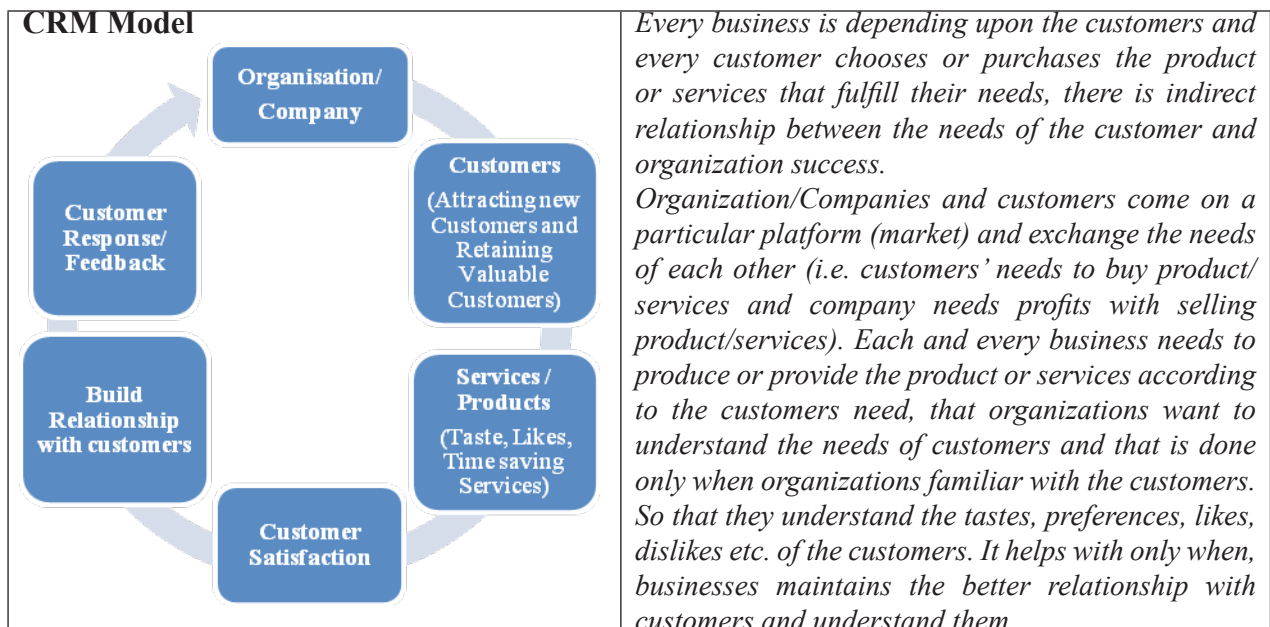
| CRM Model | Every business is depending upon the customers and every customer chooses or purchases the product or services that fulfill their needs, there is indirect relationship between the needs of the customer and organization success. Organization/Companies and customers come on a particular platform (market) and exchange the needs of each other (i.e. customers' needs to buy product/ services and company needs profits with selling product/services). Each and every business needs to produce or provide the product or services according to the customers need, that organizations want to understand the needs of customers and that is done only when organizations familiar with the customers. So that they understand the tastes, preferences, likes, dislikes etc. of the customers. It helps with only when, businesses maintains the better relationship with customers and understand them |
|---|---|

Organisation/ Company

Customers (Attracting new Customers and Retaining Valuable Customers)

Services / Products (Taste, Likes, Time saving Services)

Customer Satisfaction

Build Relationship with customers

Customer Response/ Feedback